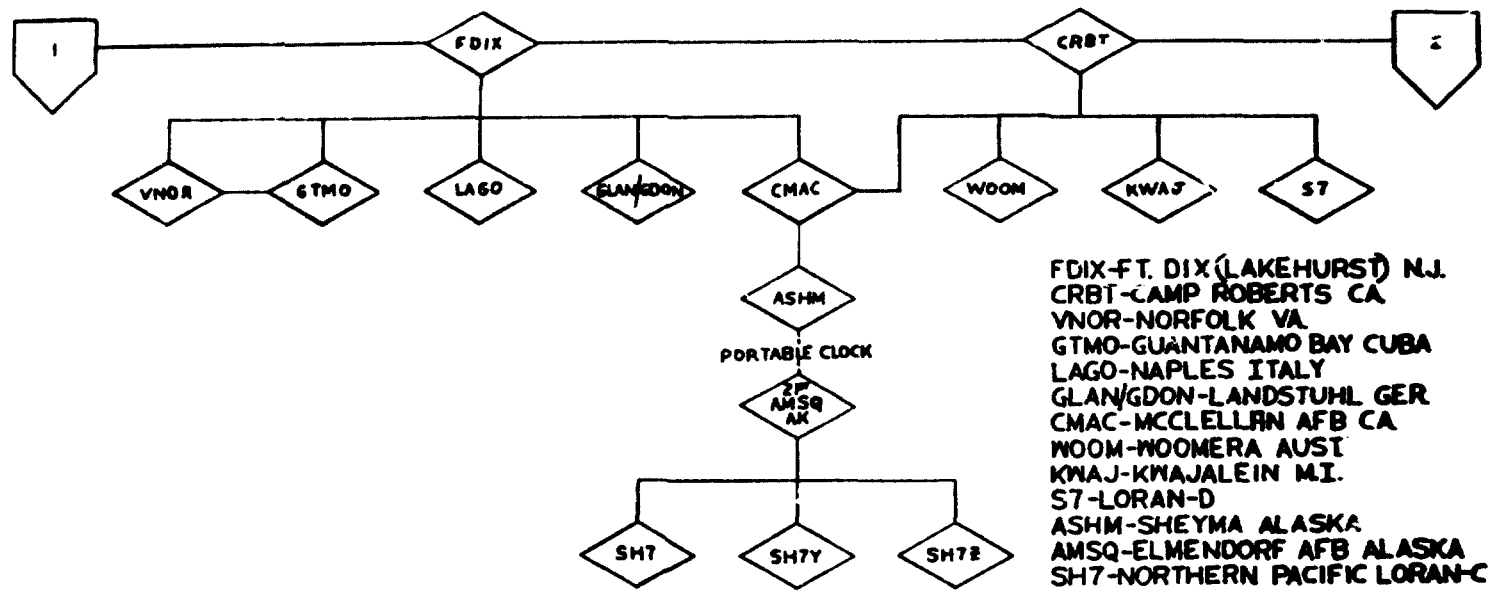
1

FDIX

CRBT

2

VNOR

GTMO

LAGO

GLAN/GDON

CMAC

WOOM

KWAJ

S7

ASHM

PORTABLE CLOCK

2F AMSQ AK

SH7

SH7Y

SH7Z

FDIX-FT. DIX (LAKEHURST) N.J.
CRBT-CAMP ROBERTS CA
VNOR-NORFOLK VA
GTMO-GUANTANAMO BAY CUBA
LAGO-NAPLES ITALY
GLAN/GDON-LANDSTUHL GER
CMAC-MCCLELLAN AFB CA
WOOM-WOOMERA AUST
KWAJ-KWAJALEIN M.I.
S7-LORAN-D
ASHM-SHEYMA ALASKA
AMSQ-ELMENDORF AFB ALASKA
SH7-NORTHERN PACIFIC LORAN-C